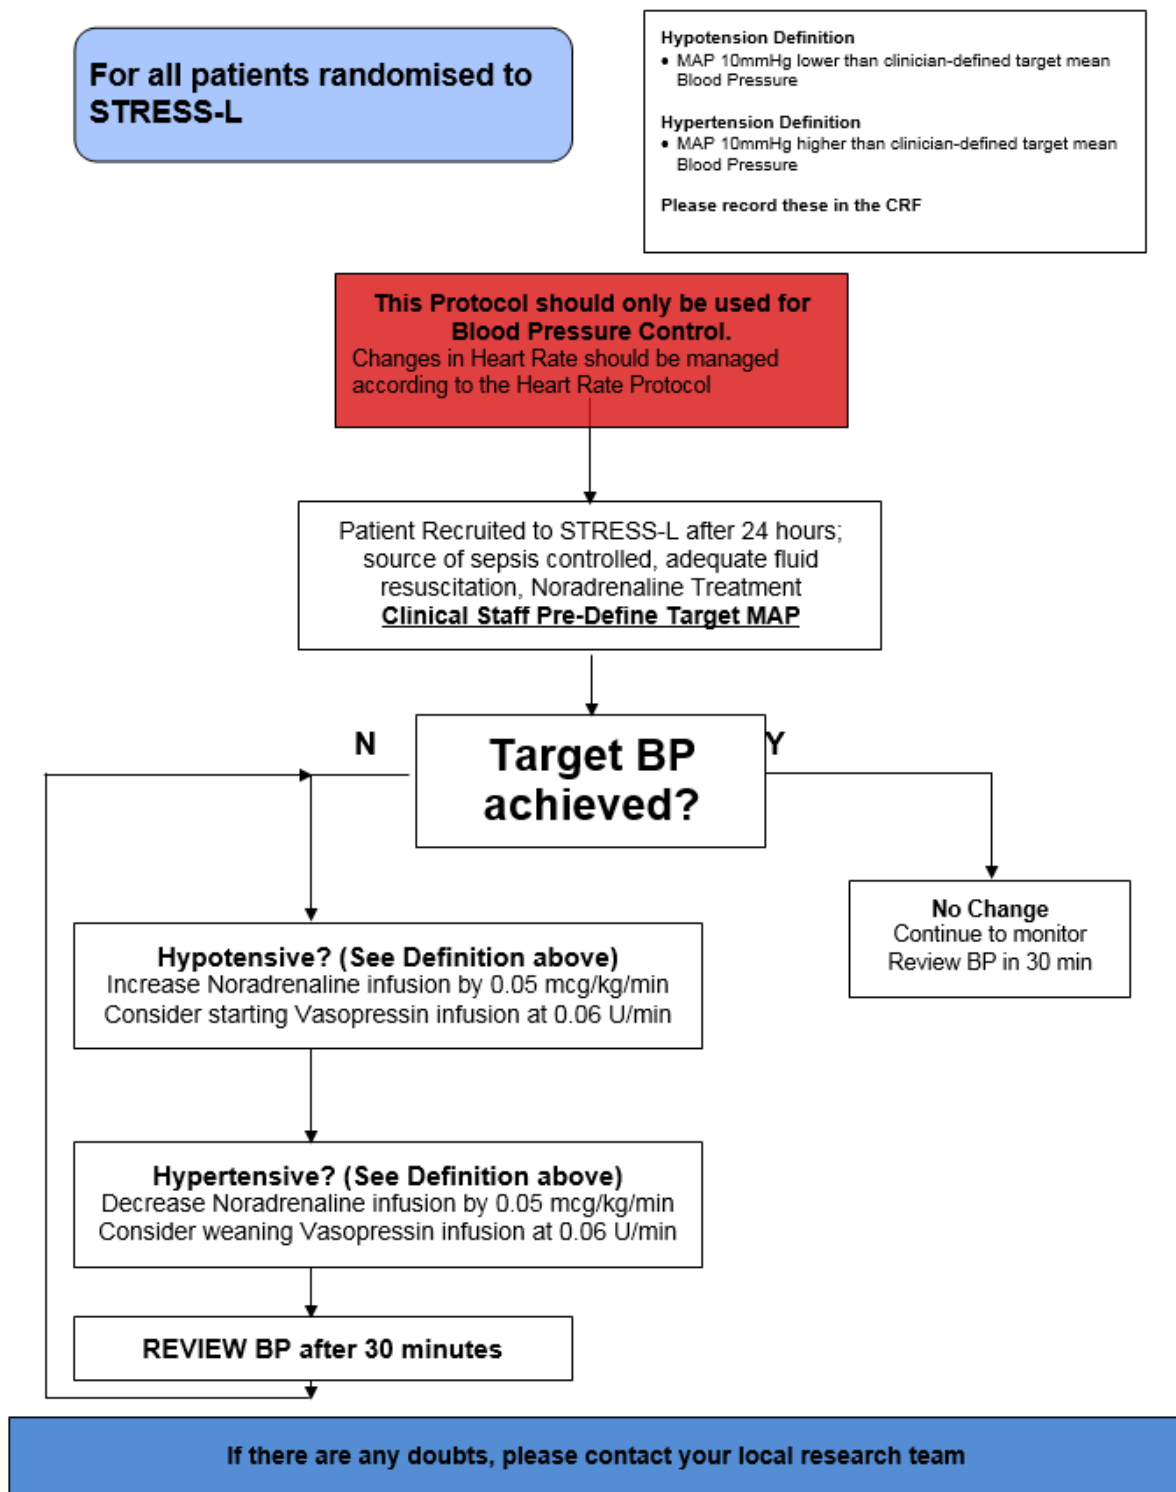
For all patients randomised to STRESS-L

Hypotension Definition
• MAP 10mmHg lower than clinician-defined target mean Blood Pressure

Hypertension Definition
• MAP 10mmHg higher than clinician-defined target mean Blood Pressure

Please record these in the CRF

This Protocol should only be used for Blood Pressure Control.
Changes in Heart Rate should be managed according to the Heart Rate Protocol

Patient Recruited to STRESS-L after 24 hours; source of sepsis controlled, adequate fluid resuscitation, Noradrenaline Treatment
Clinical Staff Pre-Define Target MAP

N

Target BP achieved?

Y

No Change
Continue to monitor
Review BP in 30 min

Hypotensive? (See Definition above)
Increase Noradrenaline infusion by 0.05 mcg/kg/min
Consider starting Vasopressin infusion at 0.06 U/min

Hypertensive? (See Definition above)
Decrease Noradrenaline infusion by 0.05 mcg/kg/min
Consider weaning Vasopressin infusion at 0.06 U/min

REVIEW BP after 30 minutes

If there are any doubts, please contact your local research team